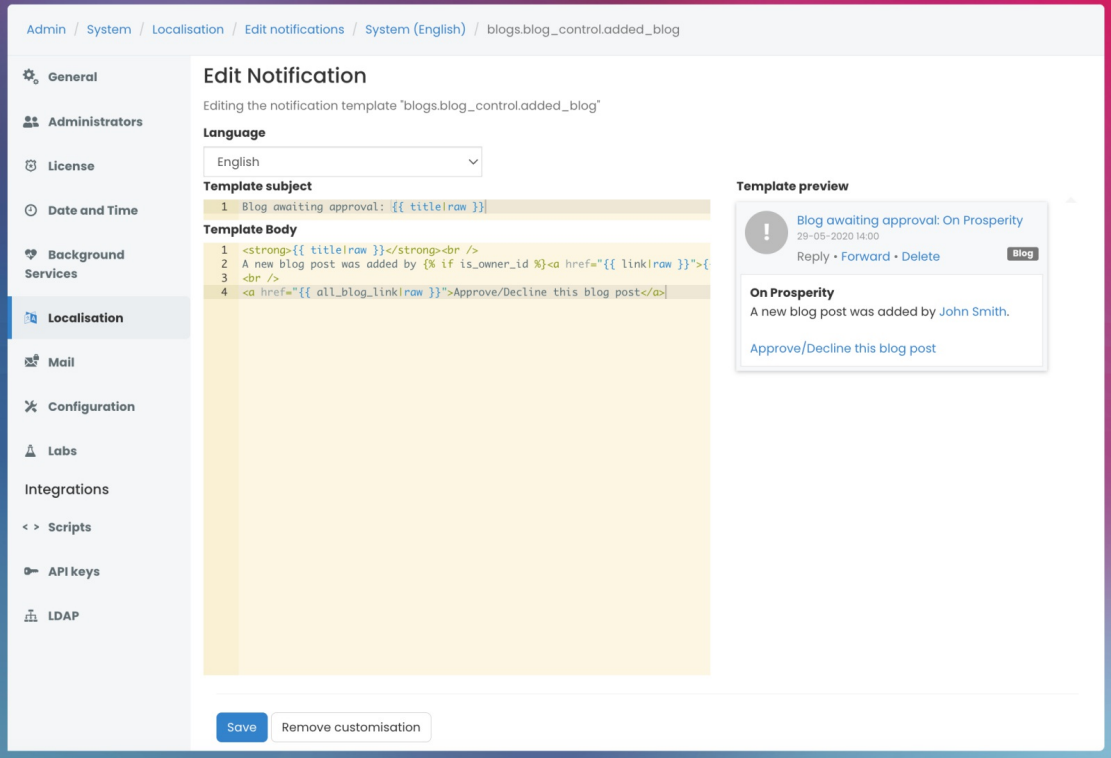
Admin / System / Localisation / Edit notifications / System (English) / blogs.blog_control.added_blog

General
Administrators
License
Date and Time
Background Services
Localisation
Mail
Configuration
Labs
Integrations
Scripts
API keys
LDAP

Edit Notification

Editing the notification template "blogs.blog_control.added_blog"

Language

English

Template subject

1 Blog awaiting approval: {{ title|raw }}

Template Body

1 <strong>{{ title|raw }}</strong><br />
2 A new blog post was added by {% if is_owner_id %}<a href="{{ link|raw }}">{
3 <br />
4 <a href="{{ all_blog_link|raw }}">Approve/Decline this blog post</a>

Template preview

Blog awaiting approval: On Prosperity
29-05-2020 14:00
Reply • Forward • Delete
Blog

On Prosperity
A new blog post was added by John Smith.

Approve/Decline this blog post

Save
Remove customisation